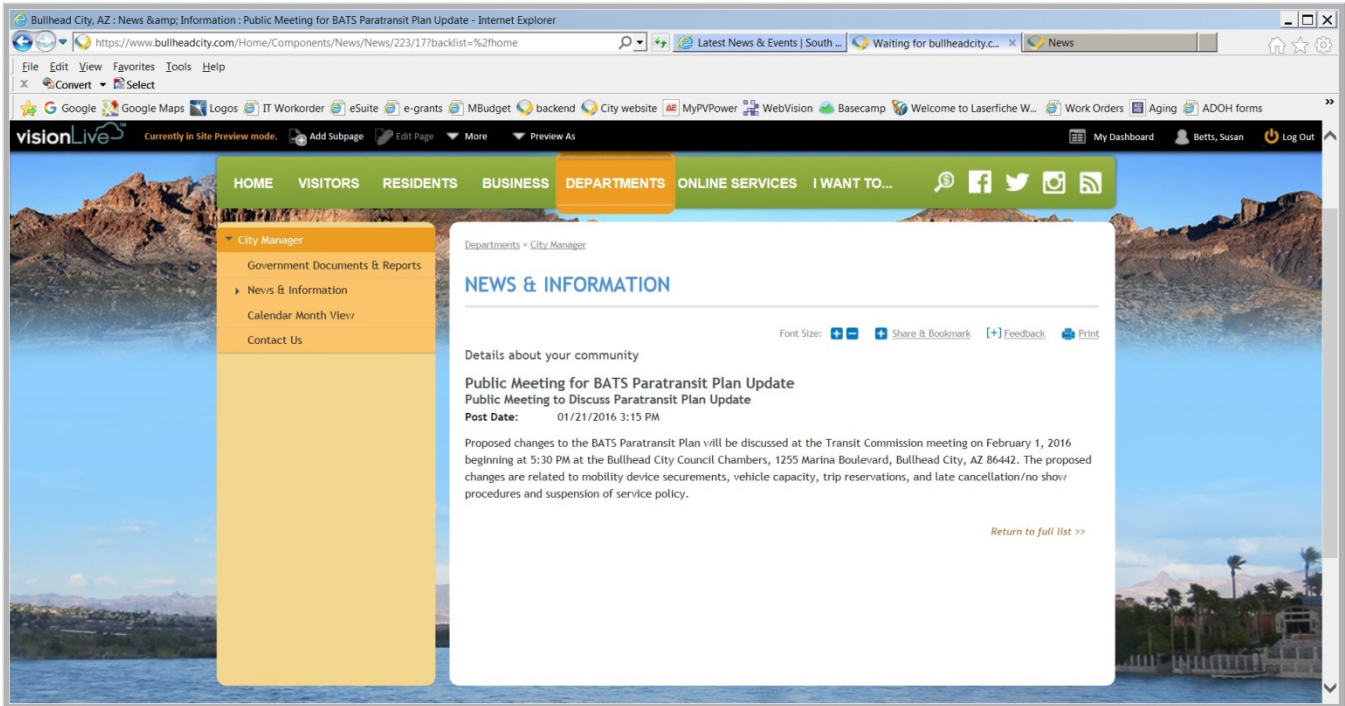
Bullhead City, AZ : News &amp; Information : Public Meeting for BATS Paratransit Plan Update - Internet Explorer

https://www.bullheadcity.com/Home/Components/News/News/223/17?backlist=%2fhome

Latest News & Events | South ... Waiting for bullheadcity.c... × News

File Edit View Favorites Tools Help

Convert Select

Google Google Maps Logos IT Workorder eSuite e-grants MBudget backend City website MyPVPower WebVision Basecamp Welcome to Laserfiche W... Work Orders Aging ADOH forms

visionLive Currently in Site Preview mode. Add Subpage Edit Page More Preview As My Dashboard Betts, Susan Log Out

HOME VISITORS RESIDENTS BUSINESS DEPARTMENTS ONLINE SERVICES I WANT TO...

City Manager
Government Documents & Reports
News & Information
Calendar Month View
Contact Us

Departments » City Manager

NEWS & INFORMATION

Font Size: Share & Bookmark [+] Feedback Print

Details about your community

Public Meeting for BATS Paratransit Plan Update
Public Meeting to Discuss Paratransit Plan Update
Post Date: 01/21/2016 3:15 PM

Proposed changes to the BATS Paratransit Plan will be discussed at the Transit Commission meeting on February 1, 2016 beginning at 5:30 PM at the Bullhead City Council Chambers, 1255 Marina Boulevard, Bullhead City, AZ 86442. The proposed changes are related to mobility device securements, vehicle capacity, trip reservations, and late cancellation/no show procedures and suspension of service policy.

Return to full list >>